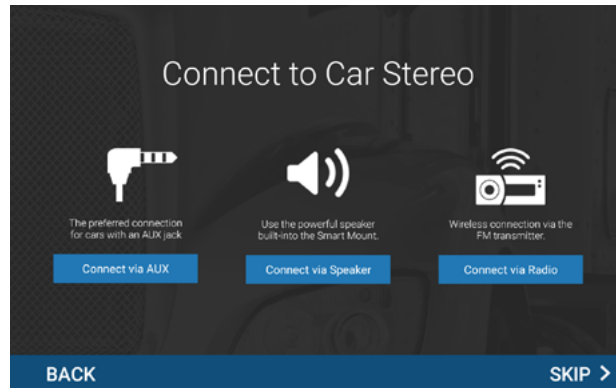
Connect to Car Stereo

The preferred connection for cars with an AUX jack

Connect via AUX

Use the powerful speaker built-into the Smart Mount.

Connect via Speaker

Wireless connection via the FM transmitter.

Connect via Radio

BACK

SKIP >